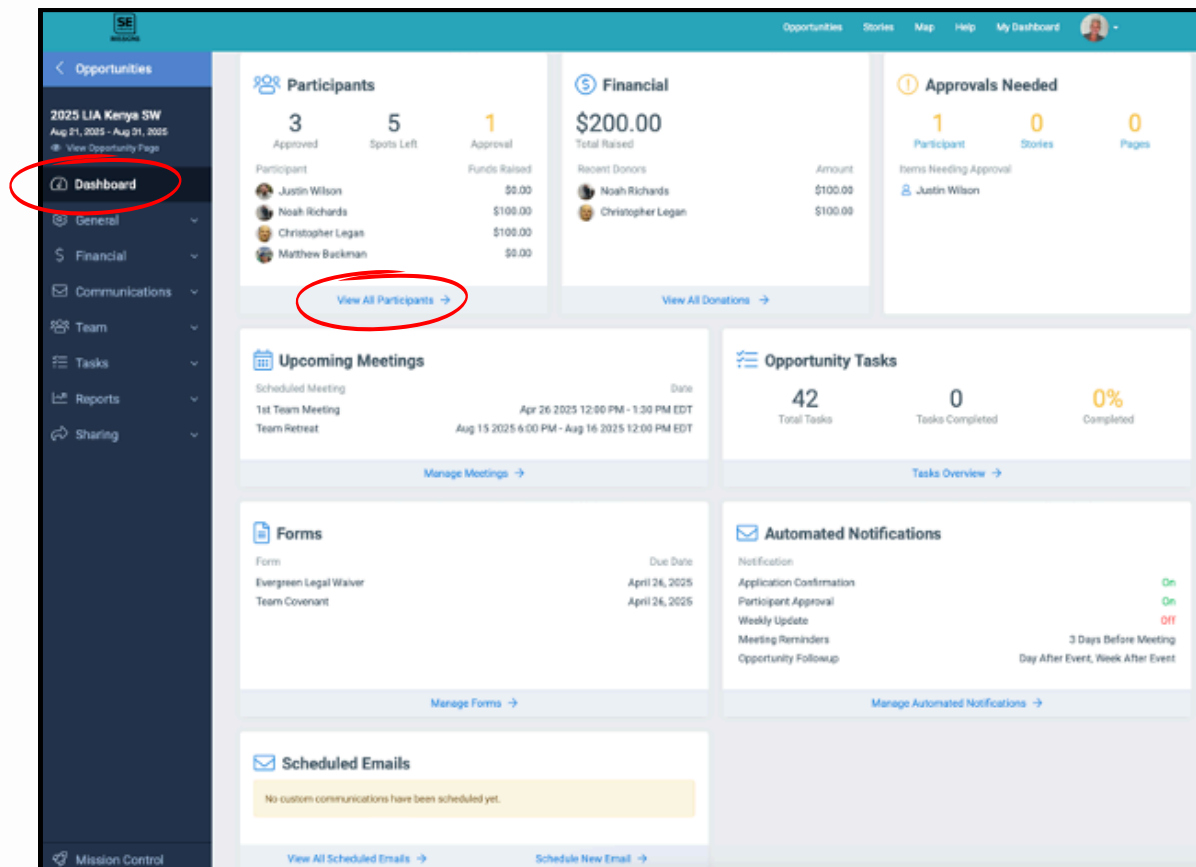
SE

Opportunities Stories Map Help My Dashboard

Opportunities

2025 LIA Kenya SW
Aug 21, 2025 - Aug 31, 2025
View Opportunity Page

Dashboard
General
Financial
Communications
Team
Tasks
Reports
Sharing

Mission Control

Participants

| 3 | 5 | 1 |
|---|---|---|
| Approved | Spots Left | Approval |

| Participant | Funds Raised |
|---|---|
| Justin Wilson | \$0.00 |
| Noah Richards | \$100.00 |
| Christopher Legan | \$100.00 |
| Matthew Buckman | \$0.00 |

View All Participants →

Financial

\$200.00
Total Raised

| Recent Donors | Amount |
|---|---|
| Noah Richards | \$100.00 |
| Christopher Legan | \$100.00 |

View All Donations →

Approvals Needed

| 1 | 0 | 0 |
|---|---|---|
| Participant | Stories | Pages |

Items Needing Approval
Justin Wilson

Upcoming Meetings

| Scheduled Meeting | Date |
|---|---|
| 1st Team Meeting | Apr 26 2025 12:00 PM - 1:30 PM EDT |
| Team Retreat | Aug 15 2025 6:00 PM - Aug 16 2025 12:00 PM EDT |

Manage Meetings →

Opportunity Tasks

| 42 | 0 | 0% |
|---|---|---|
| Total Tasks | Tasks Completed | Completed |

Tasks Overview →

Forms

| Form | Due Date |
|---|---|
| Evergreen Legal Waiver | April 26, 2025 |
| Team Covenant | April 26, 2025 |

Manage Forms →

Automated Notifications

| Notification | |
|---|---|
| Application Confirmation | On |
| Participant Approval | On |
| Weekly Update | Off |
| Meeting Reminders | 3 Days Before Meeting |
| Opportunity Followup | Day After Event, Week After Event |

Manage Automated Notifications →

Scheduled Emails

No custom communications have been scheduled yet.

View All Scheduled Emails → Schedule New Email →